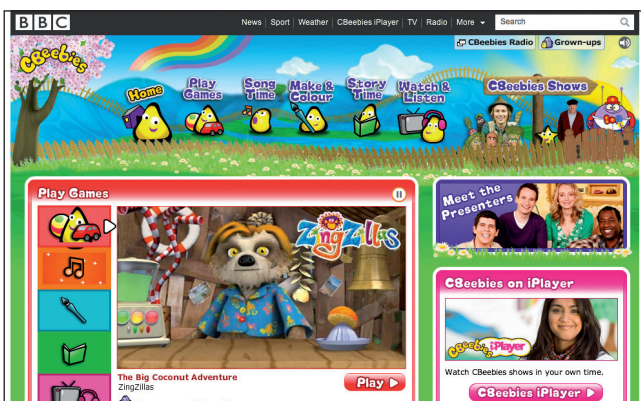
BBC

News | Sport | Weather | CBeebies iPlayer | TV | Radio | More

Search

CBeebies Radio
Grown-ups

CBeebies

Home
Play Games
Song Time
Make & Colour
Story Time
Watch & Listen
CBeebies Shows

Play Games

ZingZillas

The Big Coconut Adventure
ZingZillas

Play

Meet the Presenters

CBeebies on iPlayer

CBeebies iPlayer

Watch CBeebies shows in your own time.

CBeebies iPlayer